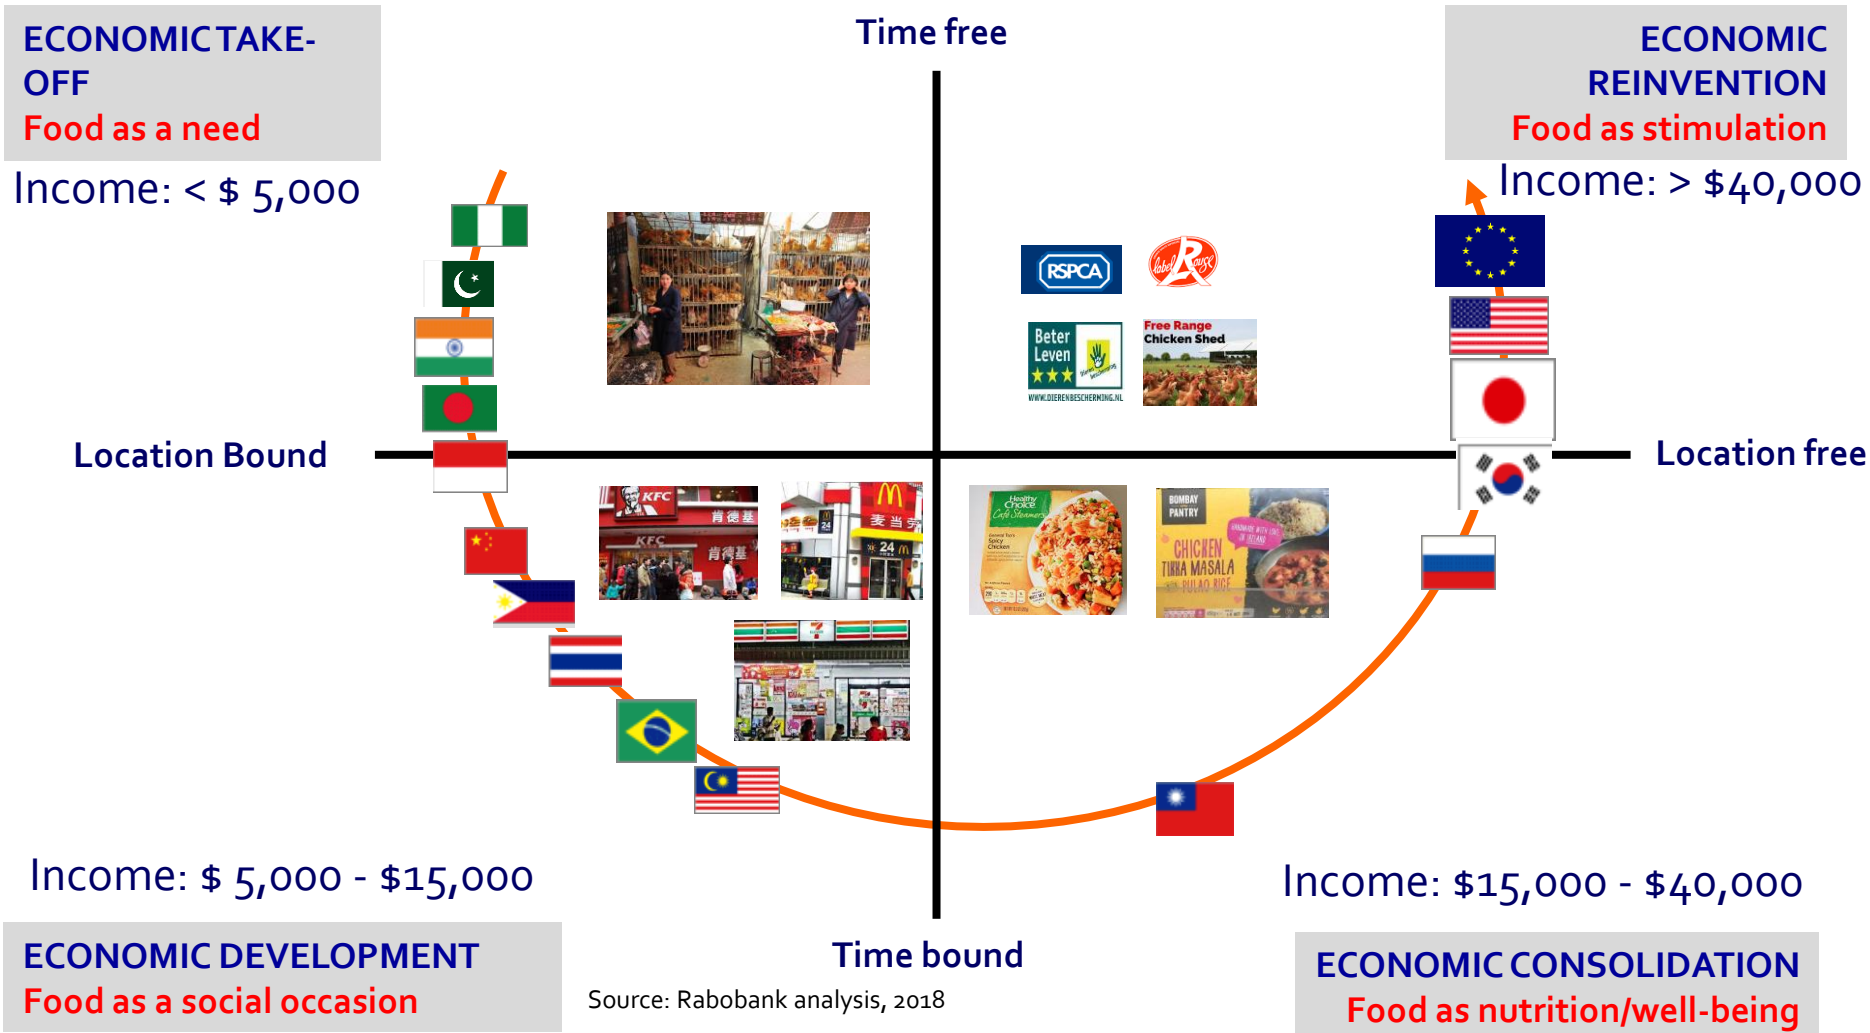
ECONOMIC TAKE-OFF
Food as a need

Income: < $ 5,000

Time free

ECONOMIC REINVENTION
Food as stimulation

Income: > $40,000

RSPCA

Label Rouge

Beter Leven
WWW.DIERENBESCHERMING.NL

Free Range Chicken Shed

Location Bound

Location free

KFC
肯德基
KFC
肯德基

麦当劳
24
24

7 ELEVEn

Healthy Choice Café Steamers
General Tso's Spicy Chicken

BOMBAY PANTRY
CHICKEN TIKKA MASALA
PULAO RICE

Income: $ 5,000 - $15,000

Income: $15,000 - $40,000

ECONOMIC DEVELOPMENT
Food as a social occasion

Time bound

Source: Rabobank analysis, 2018

ECONOMIC CONSOLIDATION
Food as nutrition/well-being